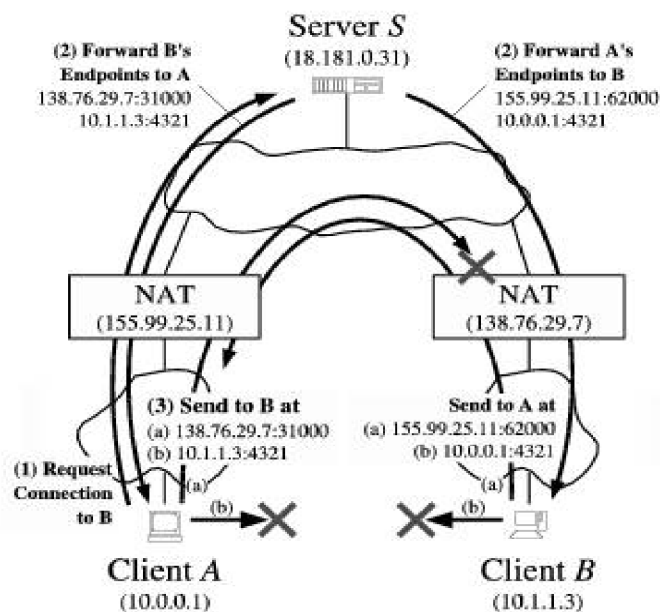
Server $S$
(18.181.0.31)

(2) Forward B's Endpoints to A
138.76.29.7:31000
10.1.1.3:4321

(2) Forward A's Endpoints to B
155.99.25.11:62000
10.0.0.1:4321

NAT
(155.99.25.11)

NAT
(138.76.29.7)

(3) Send to B at
(a) 138.76.29.7:31000
(b) 10.1.1.3:4321

Send to A at
(a) 155.99.25.11:62000
(b) 10.0.0.1:4321

(1) Request Connection to B

(a)
(b)

(a)
(b)

Client $A$
(10.0.0.1)

Client $B$
(10.1.1.3)